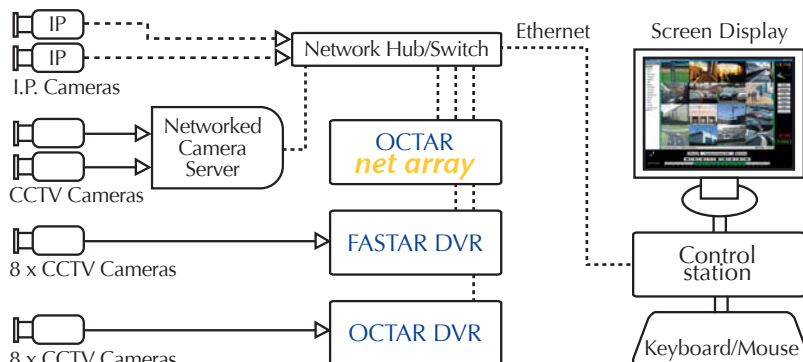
IP

IP

I.P. Cameras

Network Hub/Switch

Ethernet

Screen Display

Networked Camera Server

CCTV Cameras

OCTAR net array

FASTAR DVR

8 x CCTV Cameras

Control station

OCTAR DVR

8 x CCTV Cameras

Keyboard/Mouse